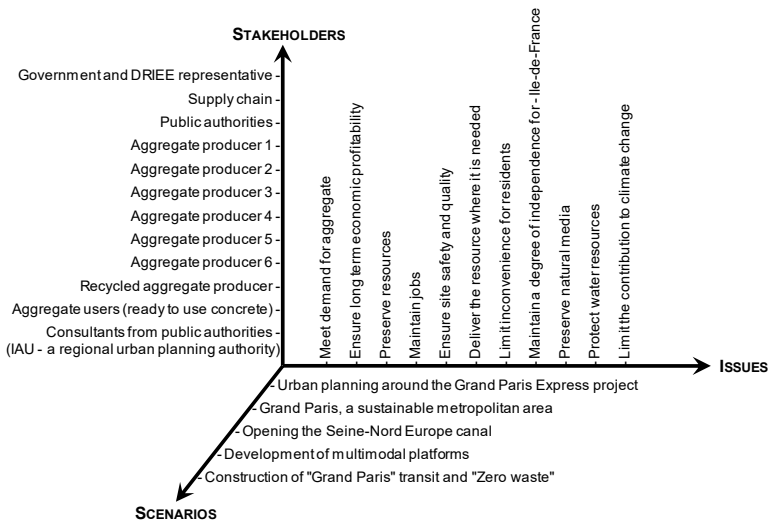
STAKEHOLDERS

Government and DRIEE representative -
Supply chain -
Public authorities -
Aggregate producer 1 -
Aggregate producer 2 -
Aggregate producer 3 -
Aggregate producer 4 -
Aggregate producer 5 -
Aggregate producer 6 -
Recycled aggregate producer -
Aggregate users (ready to use concrete) -
Consultants from public authorities -
(IAU - a regional urban planning authority)

Meet demand for aggregate
Ensure long term economic profitability
Preserve resources
Maintain jobs
Ensure site safety and quality
Deliver the resource where it is needed
Limit inconvenience for residents
Maintain a degree of independence for - Ile-de-France
Preserve natural media
Protect water resources
Limit the contribution to climate change

ISSUES

- Urban planning around the Grand Paris Express project
- Grand Paris, a sustainable metropolitan area
- Opening the Seine-Nord Europe canal
- Development of multimodal platforms
- Construction of "Grand Paris" transit and "Zero waste"

SCENARIOS